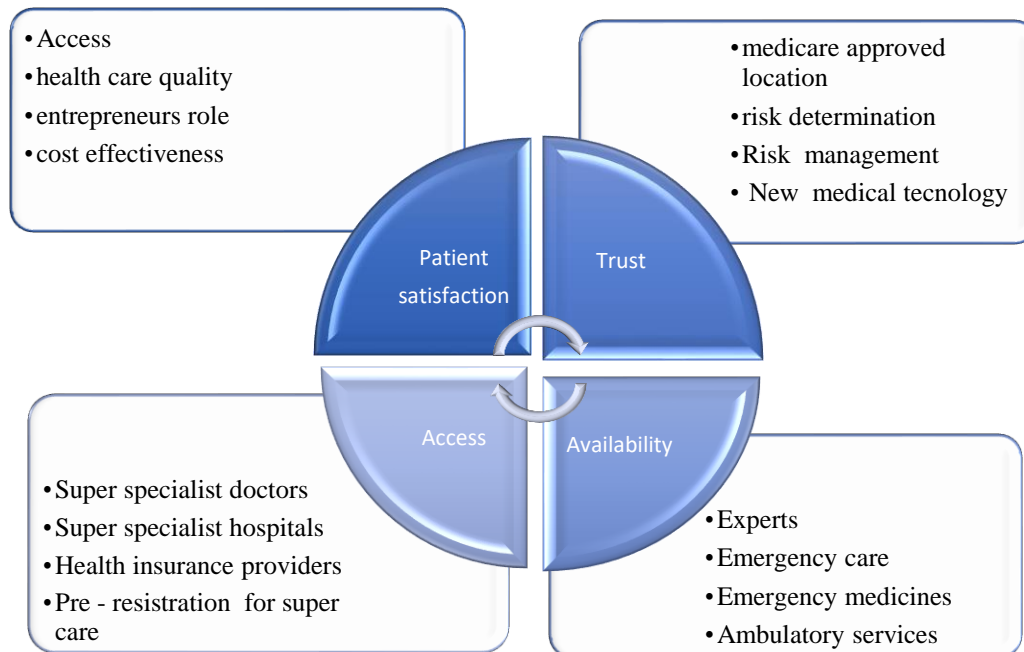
• Access
• health care quality
• entrepreneurs role
• cost effectiveness

• medicare approved location
• risk determination
• Risk management
• New medical tecnology

Patient satisfaction

Trust

Access

Availability

• Super specialist doctors
• Super specialist hospitals
• Health insurance providers
• Pre - resistration for super care

• Experts
• Emergency care
• Emergency medicines
• Ambulatory services